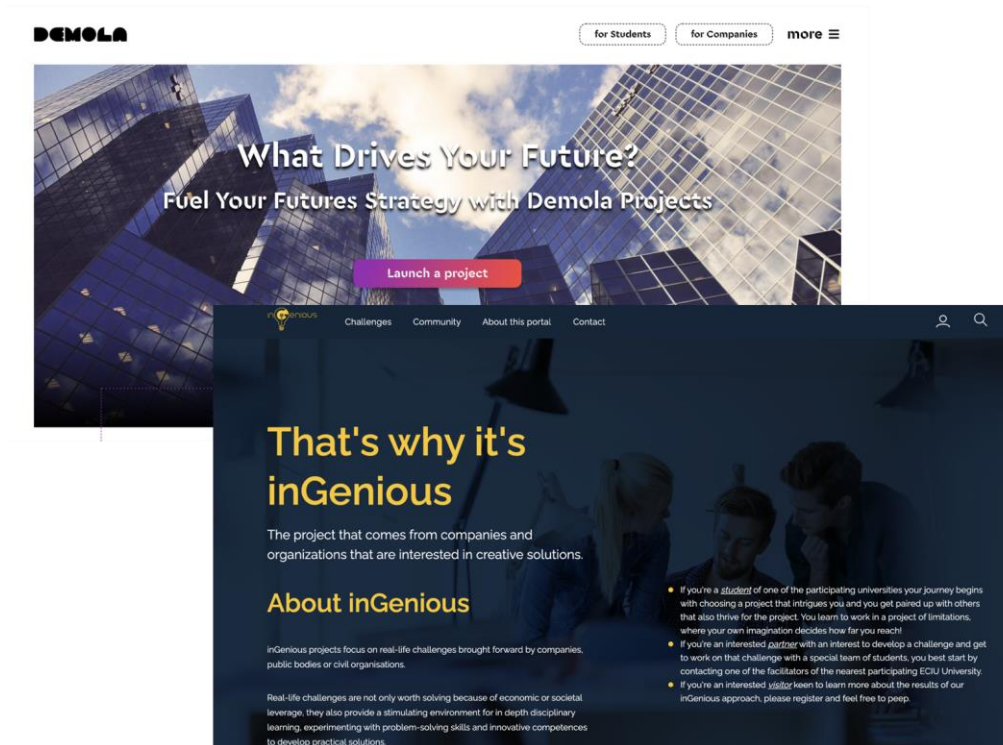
DEMOLA

for Students

for Companies

more ≡

What Drives Your Future?

Fuel Your Futures Strategy with Demola Projects

Launch a project

inGenious

Challenges Community About this portal Contact

That's why it's inGenious

The project that comes from companies and organizations that are interested in creative solutions.

About inGenious

inGenious projects focus on real-life challenges brought forward by companies, public bodies or civil organisations.

Real-life challenges are not only worth solving because of economic or societal leverage, they also provide a stimulating environment for in depth disciplinary learning, experimenting with problem-solving skills and innovative competences to develop practical solutions.

- If you're a *student* of one of the participating universities your journey begins with choosing a project that intrigues you and you get paired up with others that also thrive for the project. You learn to work in a project of limitations, where your own imagination decides how far you reach!
- If you're an interested *partner* with an interest to develop a challenge and get to work on that challenge with a special team of students, you best start by contacting one of the facilitators of the nearest participating ECIU University.
- If you're an interested *visitor* keen to learn more about the results of our inGenious approach, please register and feel free to peep.